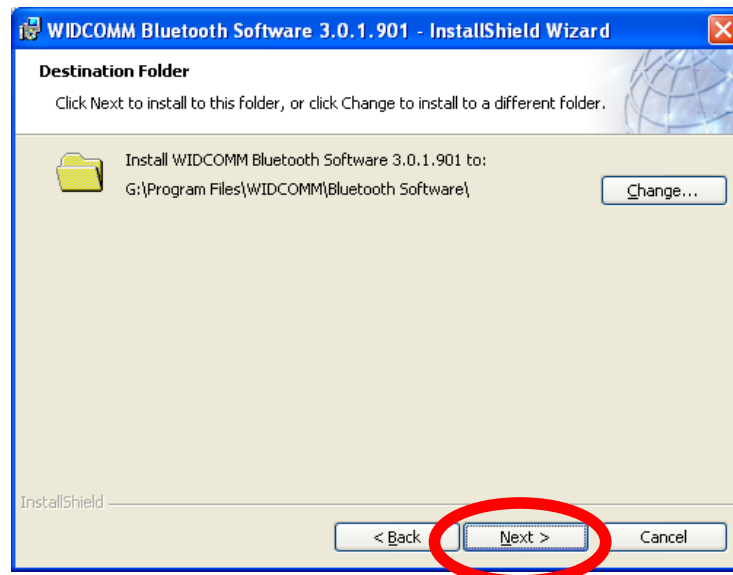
WIDCOMM Bluetooth Software 3.0.1.901 - InstallShield Wizard

Destination Folder

Click Next to install to this folder, or click Change to install to a different folder.

Install WIDCOMM Bluetooth Software 3.0.1.901 to:
G:\Program Files\WIDCOMM\Bluetooth Software\

Change...

InstallShield

< Back

Next >

Cancel